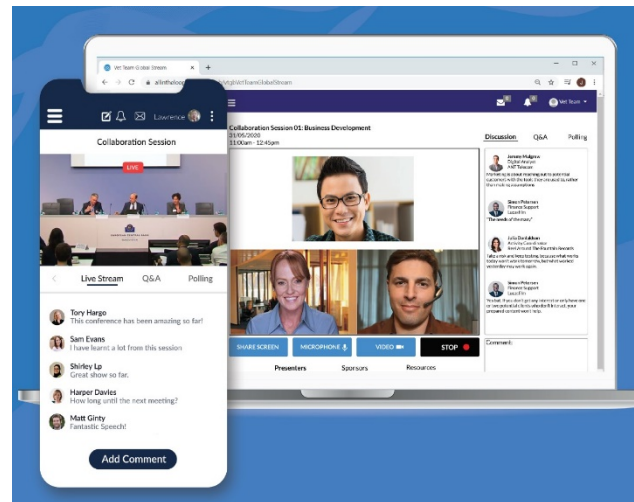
Vet Team Global Stream
allinthaloop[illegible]/VetTeamGlobalStream

Vet Team

Collaboration Session 01: Business Development
31/05/2020
11:00am - 12:45pm

Discussion
Q&A
Polling

James Mulgrew
Digital Analyst
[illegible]
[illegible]

Steve Peterson
Finance Support
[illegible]
"The needs of the many."

Julia Donaldson
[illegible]
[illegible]

Steve Peterson
Finance Support
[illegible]
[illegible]

Comment:

SHARE SCREEN
MICROPHONE
VIDEO
STOP

Presenters
Sponsors
Resources

Lawrence

Collaboration Session

LIVE

Live Stream
Q&A
Polling

Tory Hargo
This conference has been amazing so far!

Sam Evans
I have learnt a lot from this session

Shirley Lp
Great show so far.

Harper Davies
How long until the next meeting?

Matt Ginty
Fantastic Speech!

Add Comment